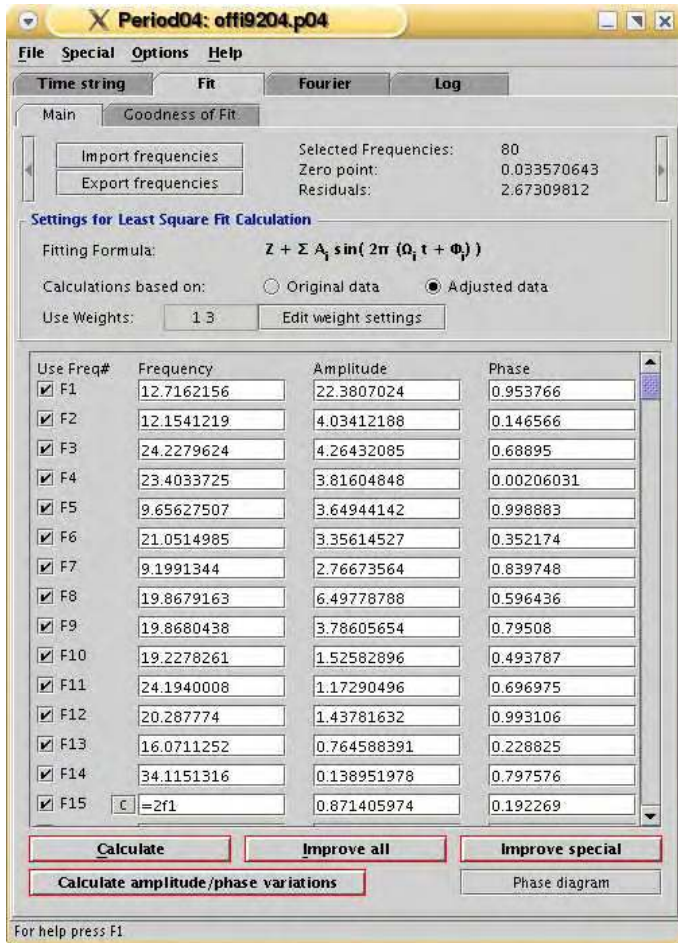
Period04: offi9204.p04

File Special Options Help

Time string | Fit | Fourier | Log

Main | Goodness of Fit

Import frequencies
Export frequencies

Selected Frequencies: 80
Zero point: 0.033570643
Residuals: 2.67309812

Settings for Least Square Fit Calculation

Fitting Formula: $Z + \Sigma A_i \sin(2\pi (\Omega_i t + \Phi_i))$

Calculations based on: Original data Adjusted data

Use Weights: 1 3 Edit weight settings

| Use Freq# | Frequency | Amplitude | Phase |
|---|---|---|---|
| F1 | 12.7162156 | 22.3807024 | 0.953766 |
| F2 | 12.1541219 | 4.03412188 | 0.146566 |
| F3 | 24.2279624 | 4.26432085 | 0.68895 |
| F4 | 23.4033725 | 3.81604848 | 0.00206031 |
| F5 | 9.65627507 | 3.64944142 | 0.998883 |
| F6 | 21.0514985 | 3.35614527 | 0.352174 |
| F7 | 9.1991344 | 2.76673564 | 0.839748 |
| F8 | 19.8679163 | 6.49778788 | 0.596436 |
| F9 | 19.8680438 | 3.78605654 | 0.79508 |
| F10 | 19.2278261 | 1.52582896 | 0.493787 |
| F11 | 24.1940008 | 1.17290496 | 0.696975 |
| F12 | 20.287774 | 1.43781632 | 0.993106 |
| F13 | 16.0711252 | 0.764588391 | 0.228825 |
| F14 | 34.1151316 | 0.138951978 | 0.797576 |
| F15 C | =2f1 | 0.871405974 | 0.192269 |

Calculate | Improve all | Improve special
Calculate amplitude/phase variations | Phase diagram

For help press F1